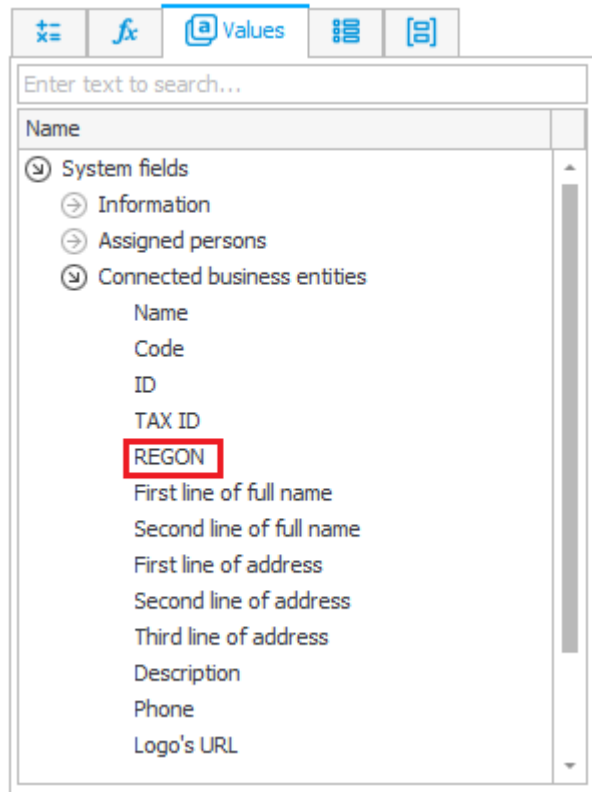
$fx$ Values

Enter text to search...

Name

System fields
Information
Assigned persons
Connected business entities
Name
Code
ID
TAX ID
REGON
First line of full name
Second line of full name
First line of address
Second line of address
Third line of address
Description
Phone
Logo's URL